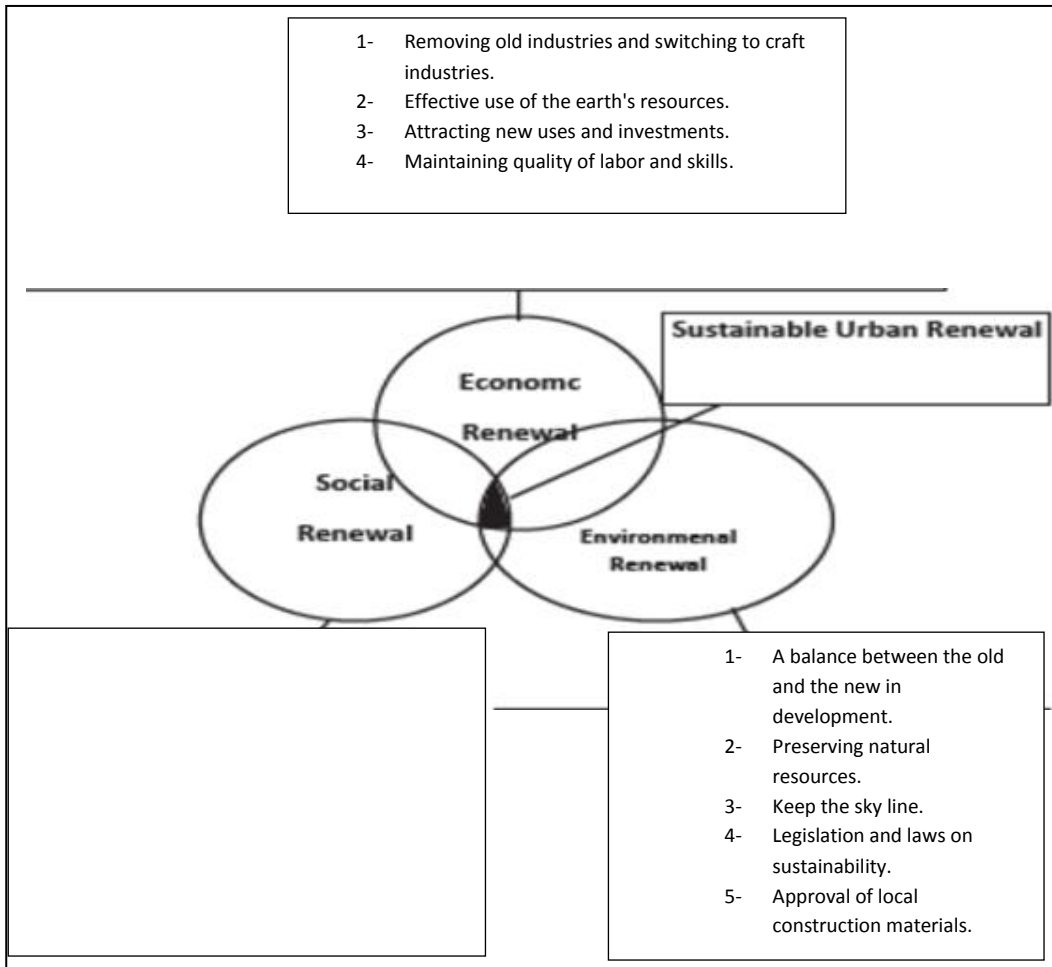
1- Removing old industries and switching to craft industries.
2- Effective use of the earth's resources.
3- Attracting new uses and investments.
4- Maintaining quality of labor and skills.

Sustainable Urban Renewal

Economc Renewal

Social Renewal

Environmenal Renewal

1- A balance between the old and the new in development.
2- Preserving natural resources.
3- Keep the sky line.
4- Legislation and laws on sustainability.
5- Approval of local construction materials.